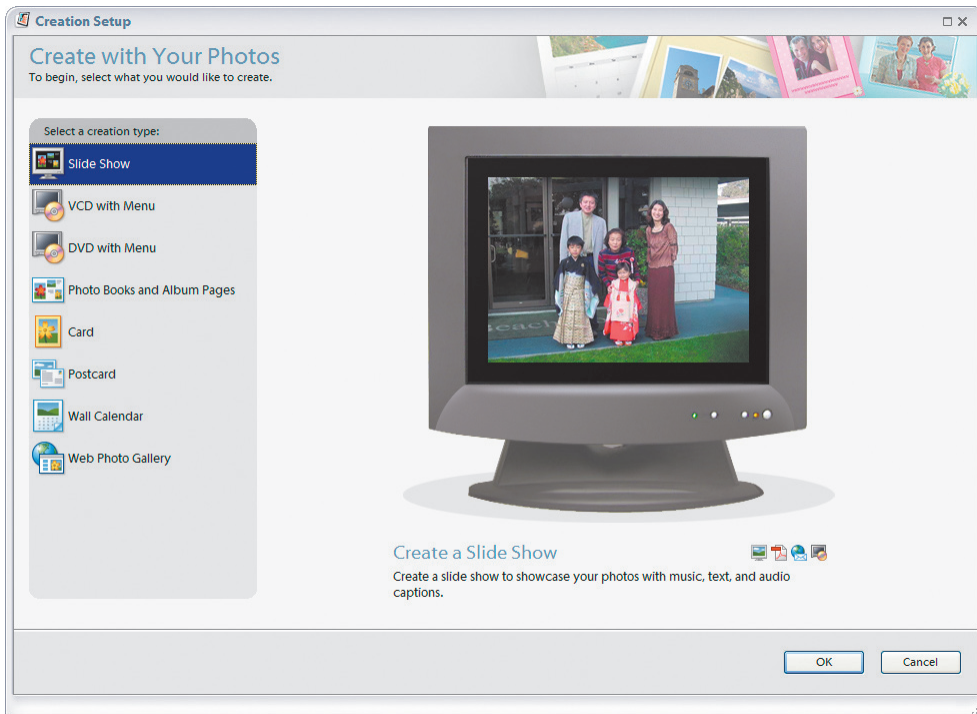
Creation Setup

Create with Your Photos
To begin, select what you would like to create.

Select a creation type:
Slide Show
VCD with Menu
DVD with Menu
Photo Books and Album Pages
Card
Postcard
Wall Calendar
Web Photo Gallery

Create a Slide Show
Create a slide show to showcase your photos with music, text, and audio captions.

OK
Cancel